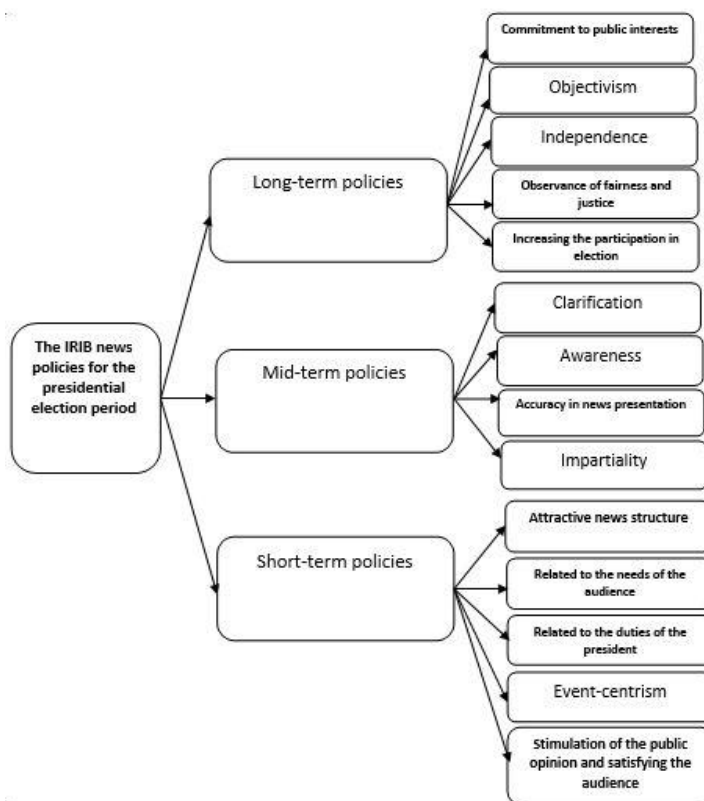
The IRIB news policies for the presidential election period

Long-term policies

Commitment to public interests

Objectivism

Independence

Observance of fairness and justice

Increasing the participation in election

Mid-term policies

Clarification

Awareness

Accuracy in news presentation

Impartiality

Short-term policies

Attractive news structure

Related to the needs of the audience

Related to the duties of the president

Event-centrism

Stimulation of the public opinion and satisfying the audience